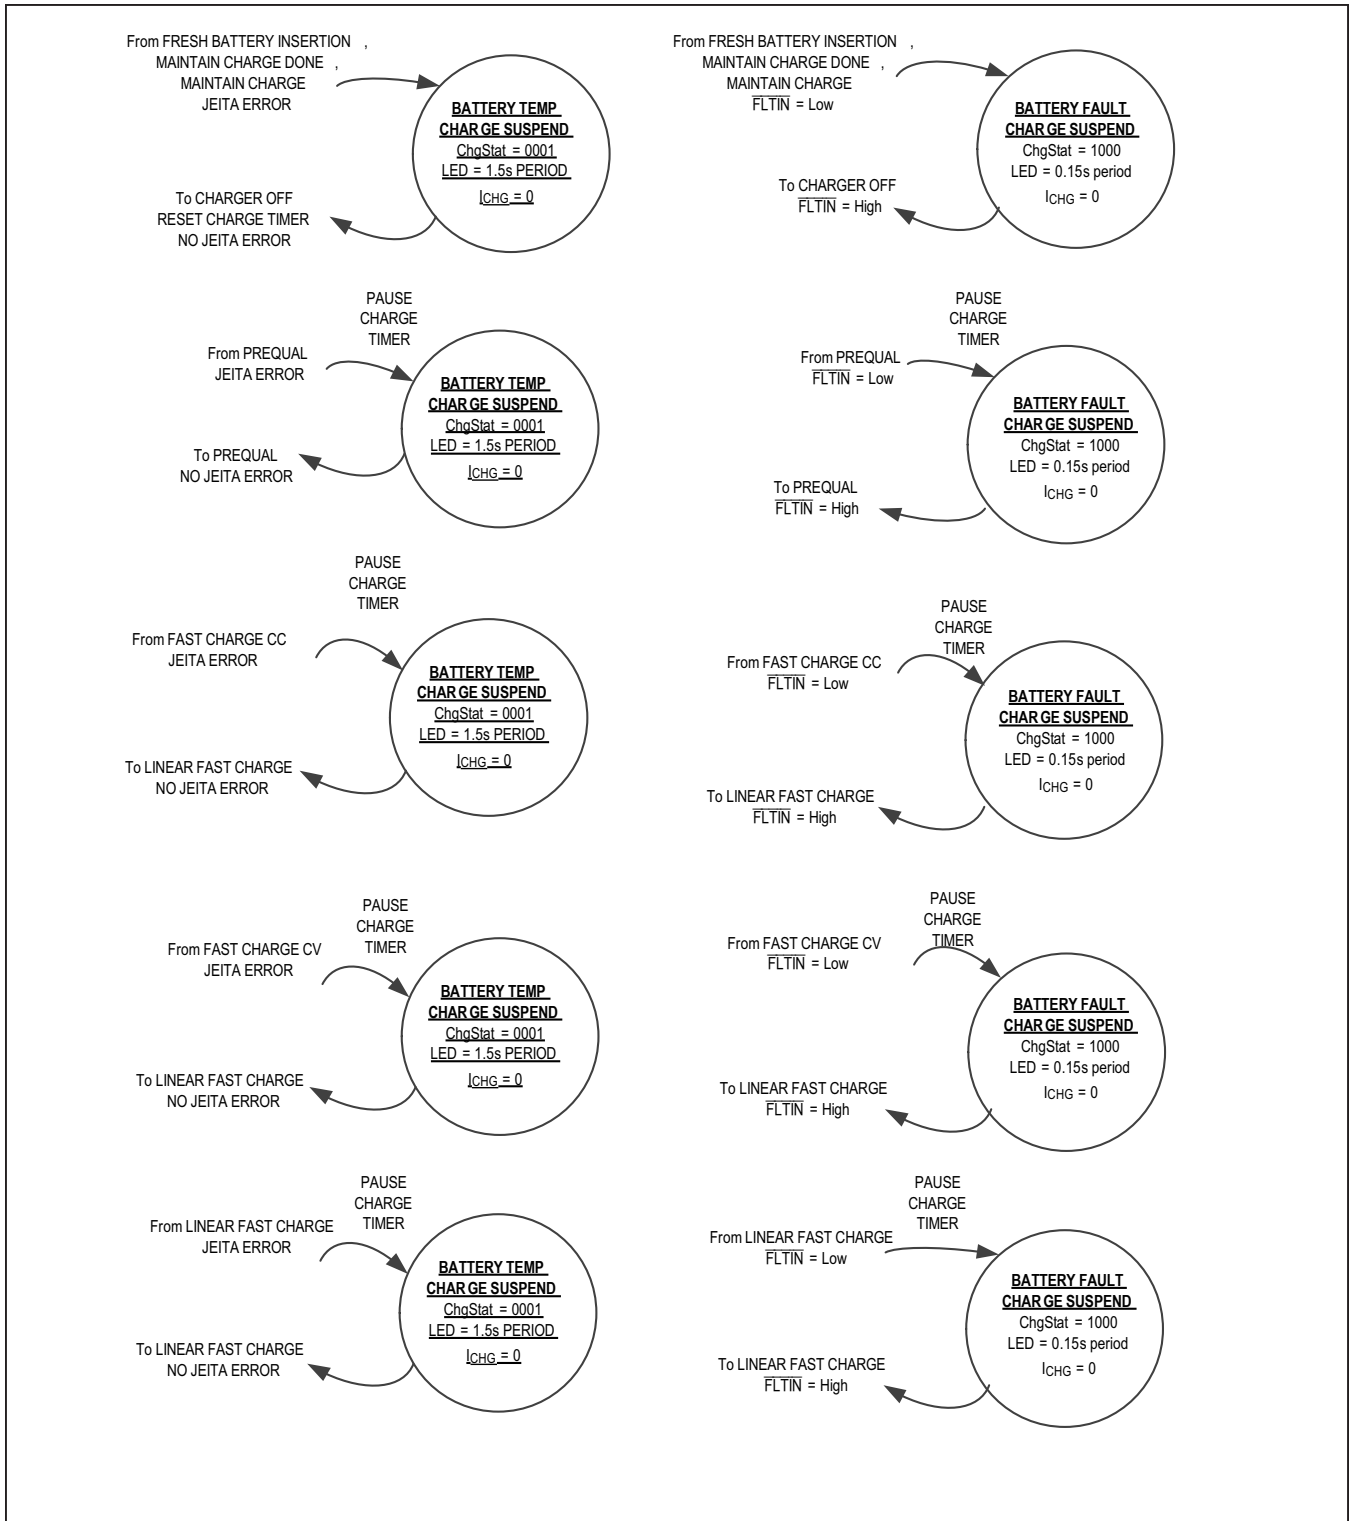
From FRESH BATTERY INSERTION , MAINTAIN CHARGE DONE , MAINTAIN CHARGE JEITA ERROR

BATTERY TEMP CHARGE SUSPEND
ChgStat = 0001
LED = 1.5s PERIOD
$I_{CHG}$ = 0

To CHARGER OFF RESET CHARGE TIMER NO JEITA ERROR

From FRESH BATTERY INSERTION , MAINTAIN CHARGE DONE , MAINTAIN CHARGE $\overline{FLTIN}$ = Low

BATTERY FAULT CHARGE SUSPEND
ChgStat = 1000
LED = 0.15s period
$I_{CHG}$ = 0

To CHARGER OFF $\overline{FLTIN}$ = High

PAUSE CHARGE TIMER

From PREQUAL JEITA ERROR

BATTERY TEMP CHARGE SUSPEND
ChgStat = 0001
LED = 1.5s PERIOD
$I_{CHG}$ = 0

To PREQUAL NO JEITA ERROR

PAUSE CHARGE TIMER

From PREQUAL $\overline{FLTIN}$ = Low

BATTERY FAULT CHARGE SUSPEND
ChgStat = 1000
LED = 0.15s period
$I_{CHG}$ = 0

To PREQUAL $\overline{FLTIN}$ = High

PAUSE CHARGE TIMER

From FAST CHARGE CC JEITA ERROR

BATTERY TEMP CHARGE SUSPEND
ChgStat = 0001
LED = 1.5s PERIOD
$I_{CHG}$ = 0

To LINEAR FAST CHARGE NO JEITA ERROR

PAUSE CHARGE TIMER

From FAST CHARGE CC $\overline{FLTIN}$ = Low

BATTERY FAULT CHARGE SUSPEND
ChgStat = 1000
LED = 0.15s period
$I_{CHG}$ = 0

To LINEAR FAST CHARGE $\overline{FLTIN}$ = High

PAUSE CHARGE TIMER

From FAST CHARGE CV JEITA ERROR

BATTERY TEMP CHARGE SUSPEND
ChgStat = 0001
LED = 1.5s PERIOD
$I_{CHG}$ = 0

To LINEAR FAST CHARGE NO JEITA ERROR

PAUSE CHARGE TIMER

From FAST CHARGE CV $\overline{FLTIN}$ = Low

BATTERY FAULT CHARGE SUSPEND
ChgStat = 1000
LED = 0.15s period
$I_{CHG}$ = 0

To LINEAR FAST CHARGE $\overline{FLTIN}$ = High

PAUSE CHARGE TIMER

From LINEAR FAST CHARGE JEITA ERROR

BATTERY TEMP CHARGE SUSPEND
ChgStat = 0001
LED = 1.5s PERIOD
$I_{CHG}$ = 0

To LINEAR FAST CHARGE NO JEITA ERROR

PAUSE CHARGE TIMER

From LINEAR FAST CHARGE $\overline{FLTIN}$ = Low

BATTERY FAULT CHARGE SUSPEND
ChgStat = 1000
LED = 0.15s period
$I_{CHG}$ = 0

To LINEAR FAST CHARGE $\overline{FLTIN}$ = High